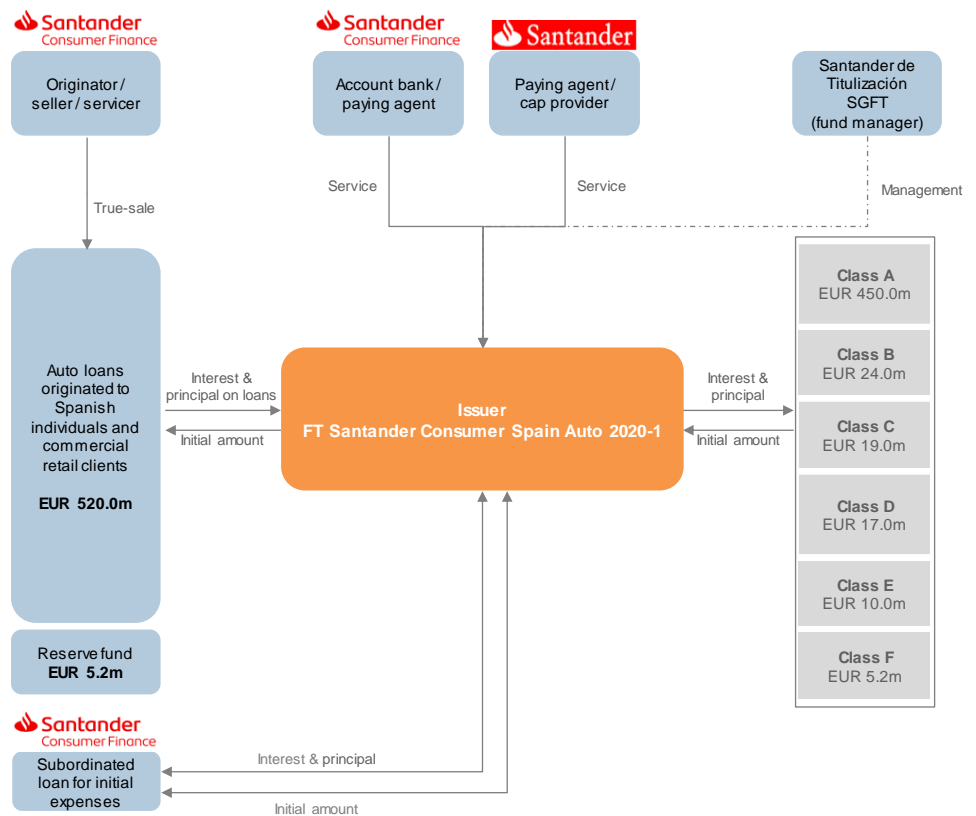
Santander Consumer Finance

Originator / seller / servicer

True-sale

Santander Consumer Finance

Account bank / paying agent

Santander

Paying agent / cap provider

Santander de Titulización SGFT (fund manager)

Service

Service

Management

Auto loans originated to Spanish individuals and commercial retail clients

EUR 520.0m

Interest & principal on loans

Initial amount

Issuer
FT Santander Consumer Spain Auto 2020-1

Interest & principal

Initial amount

Class A
EUR 450.0m

Class B
EUR 24.0m

Class C
EUR 19.0m

Class D
EUR 17.0m

Class E
EUR 10.0m

Class F
EUR 5.2m

Reserve fund
EUR 5.2m

Santander Consumer Finance

Subordinated loan for initial expenses

Interest & principal

Initial amount